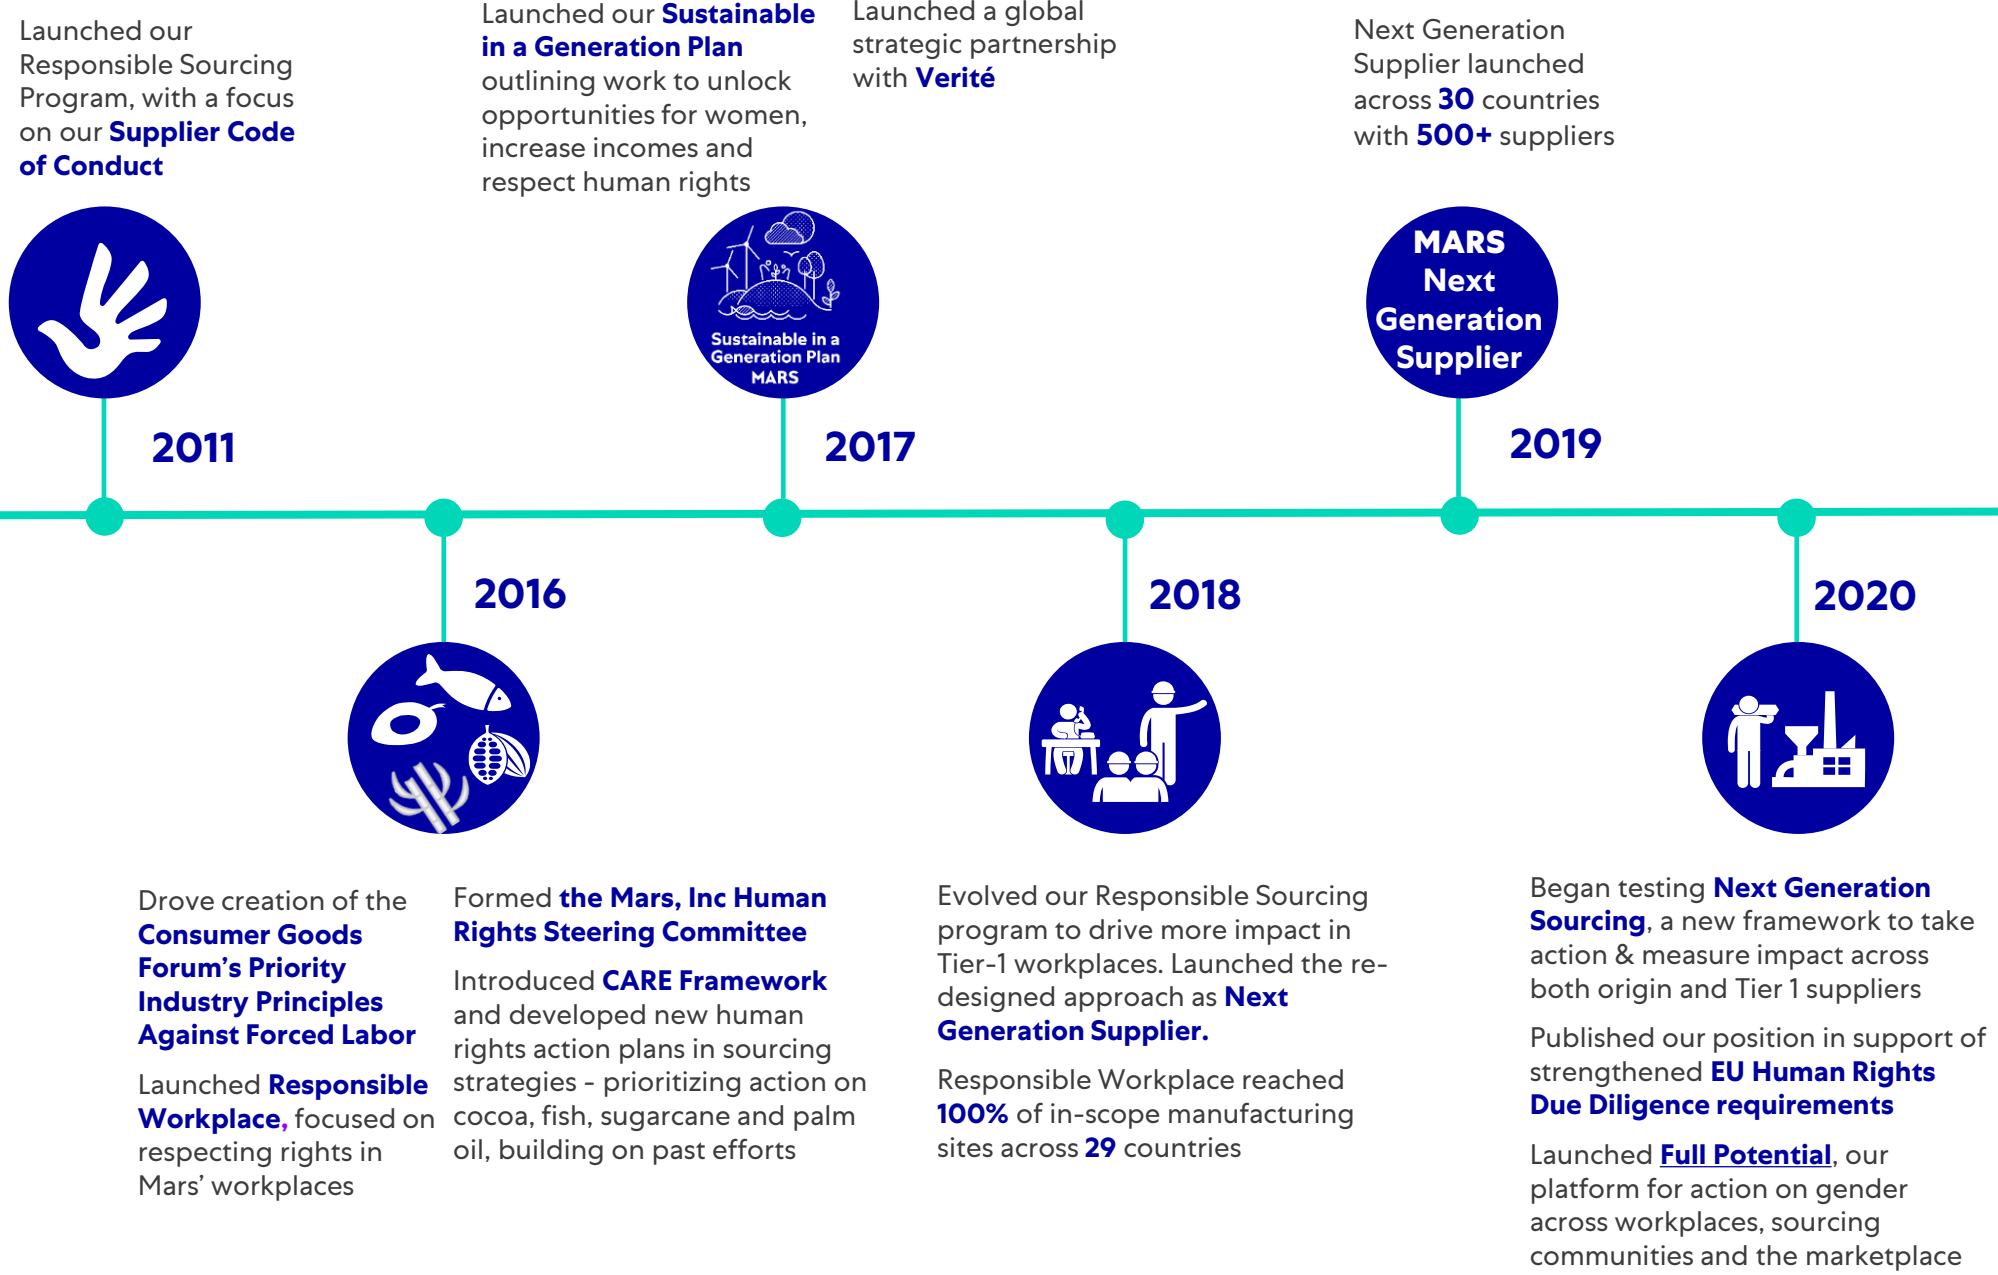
Launched our Responsible Sourcing Program, with a focus on our Supplier Code of Conduct

2011

Launched our Sustainable in a Generation Plan outlining work to unlock opportunities for women, increase incomes and respect human rights

Sustainable in a Generation Plan MARS

2017

Launched a global strategic partnership with Verité

Next Generation Supplier launched across 30 countries with 500+ suppliers

MARS Next Generation Supplier

2019

2016

Drove creation of the Consumer Goods Forum's Priority Industry Principles Against Forced Labor

Launched Responsible Workplace, focused on respecting rights in Mars' workplaces

Formed the Mars, Inc Human Rights Steering Committee

Introduced CARE Framework and developed new human rights action plans in sourcing strategies - prioritizing action on cocoa, fish, sugarcane and palm oil, building on past efforts

2018

Evolved our Responsible Sourcing program to drive more impact in Tier-1 workplaces. Launched the re-designed approach as Next Generation Supplier.

Responsible Workplace reached 100% of in-scope manufacturing sites across 29 countries

2020

Began testing Next Generation Sourcing, a new framework to take action & measure impact across both origin and Tier 1 suppliers

Published our position in support of strengthened EU Human Rights Due Diligence requirements

Launched Full Potential, our platform for action on gender across workplaces, sourcing communities and the marketplace